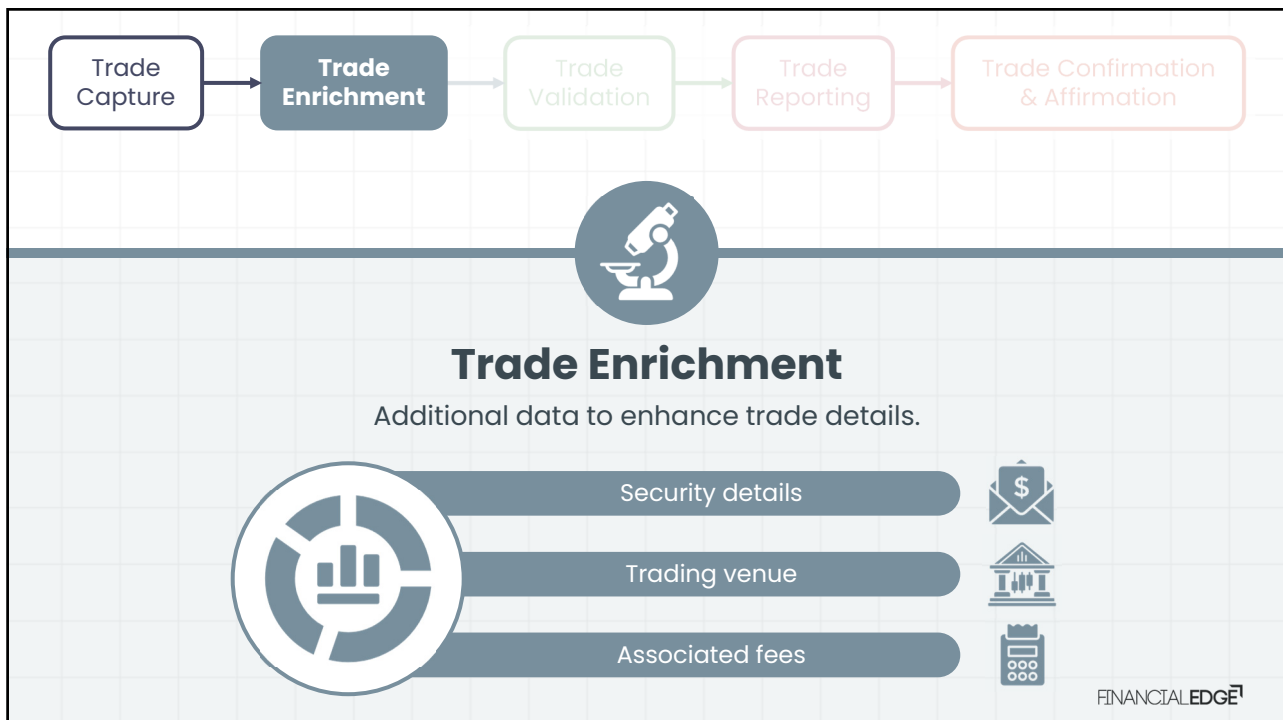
Trade Capture

Trade Enrichment

Trade Validation

Trade Reporting

Trade Confirmation & Affirmation

Trade Enrichment

Additional data to enhance trade details.

Security details

$

Trading venue

Associated fees

FINANCIALEDGE